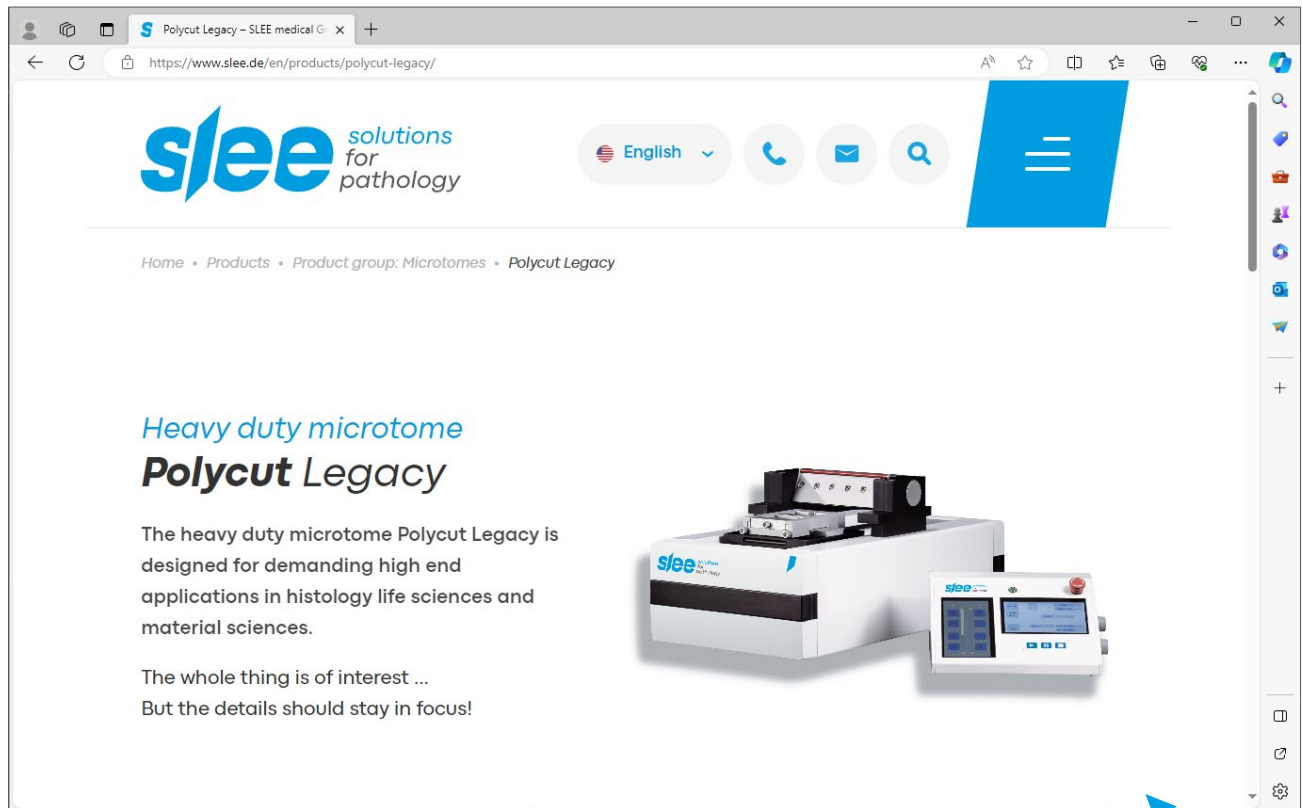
Polycut Legacy – SLEE medical G

https://www.slee.de/en/products/polycut-legacy/

slee solutions for pathology

English

Home • Products • Product group: Microtomes • Polycut Legacy

Heavy duty microtome

Polycut Legacy

The heavy duty microtome Polycut Legacy is designed for demanding high end applications in histology life sciences and material sciences.

The whole thing is of interest ...
But the details should stay in focus!

slee

slee